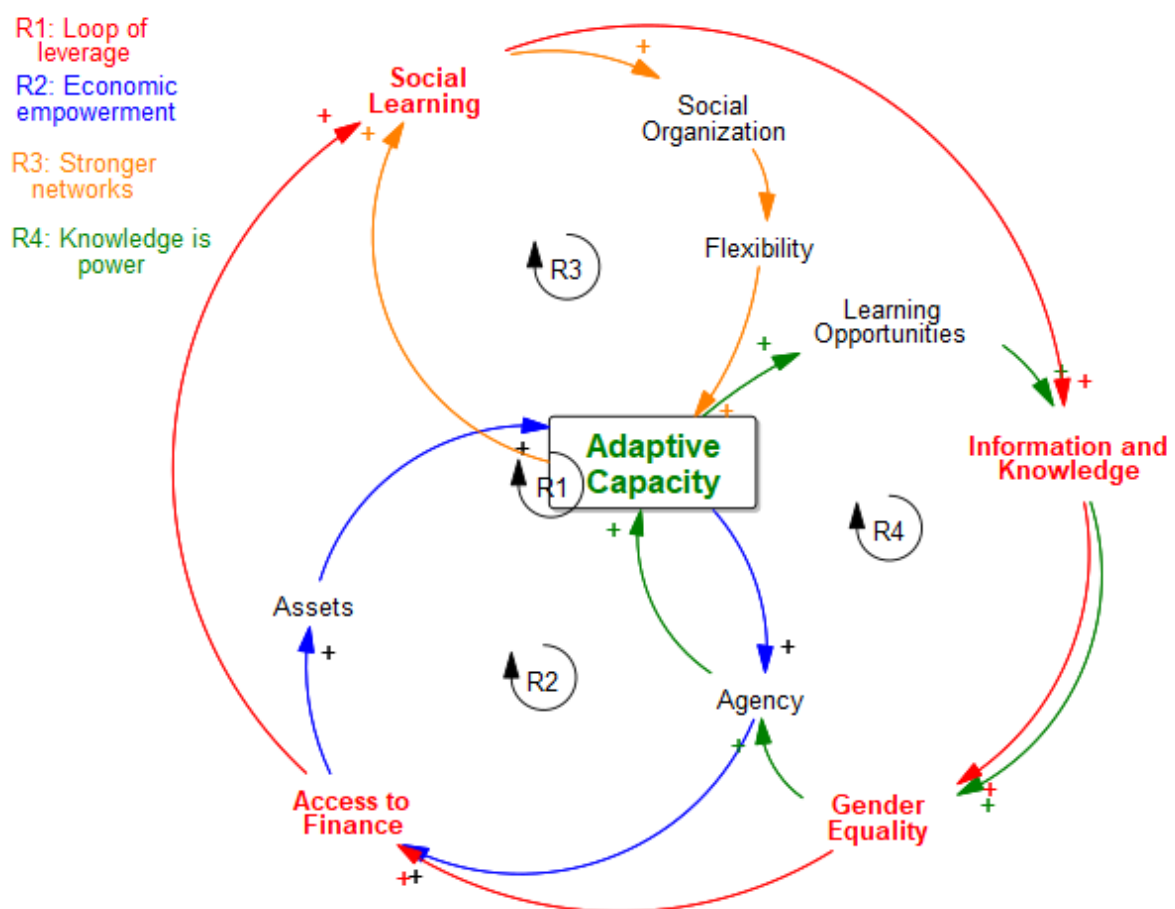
R1: Loop of leverage
R2: Economic empowerment
R3: Stronger networks
R4: Knowledge is power

Social Learning
+
+
+
Social Organization
Flexibility
R3
Learning Opportunities
+
+
+
+
Information and Knowledge
Adaptive Capacity
+
R1
+
R4
Assets
+
R2
+
Agency
+
Access to Finance
Gender Equality
+
+
+
+